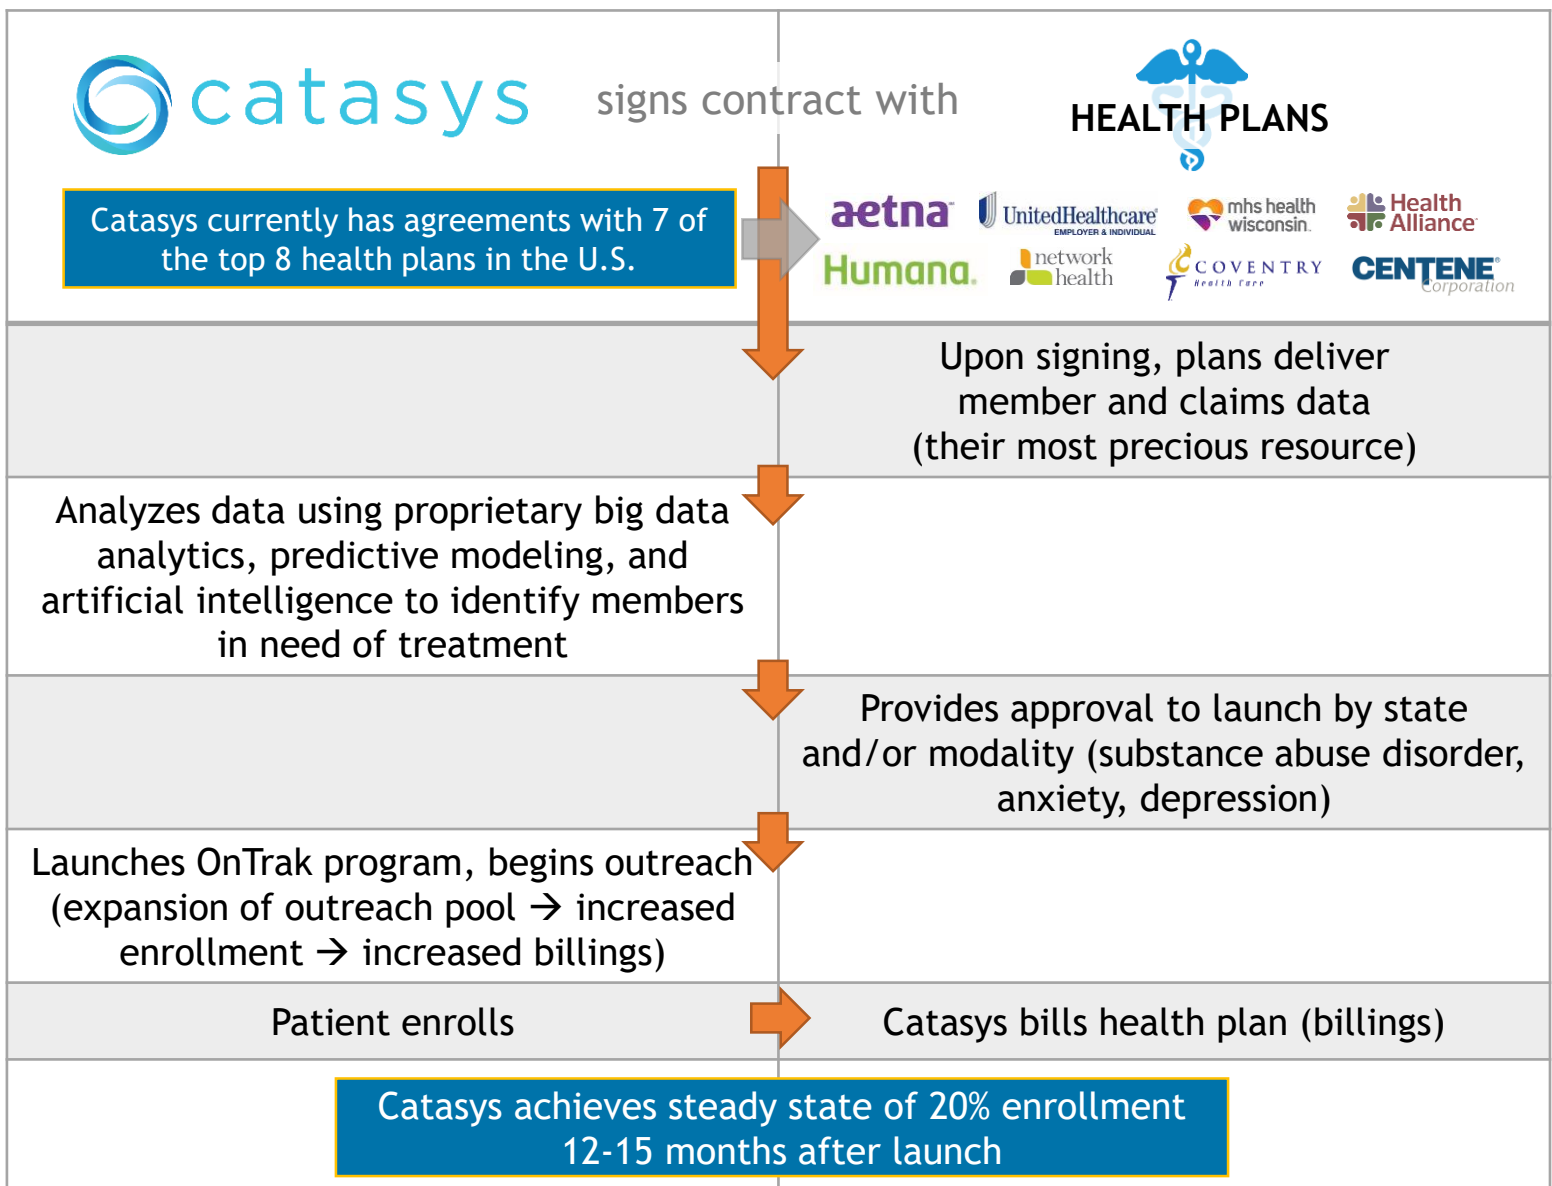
catasys signs contract with HEALTH PLANS

Catasys currently has agreements with 7 of the top 8 health plans in the U.S.

aetna UnitedHealthcare EMPLOYER & INDIVIDUAL mhs health wisconsin Health Alliance
Humana network health COVENTRY Health Care CENTENE Corporation

Upon signing, plans deliver member and claims data (their most precious resource)

Analyzes data using proprietary big data analytics, predictive modeling, and artificial intelligence to identify members in need of treatment

Provides approval to launch by state and/or modality (substance abuse disorder, anxiety, depression)

Launches OnTrak program, begins outreach (expansion of outreach pool → increased enrollment → increased billings)

Patient enrolls

Catasys bills health plan (billings)

Catasys achieves steady state of 20% enrollment 12-15 months after launch